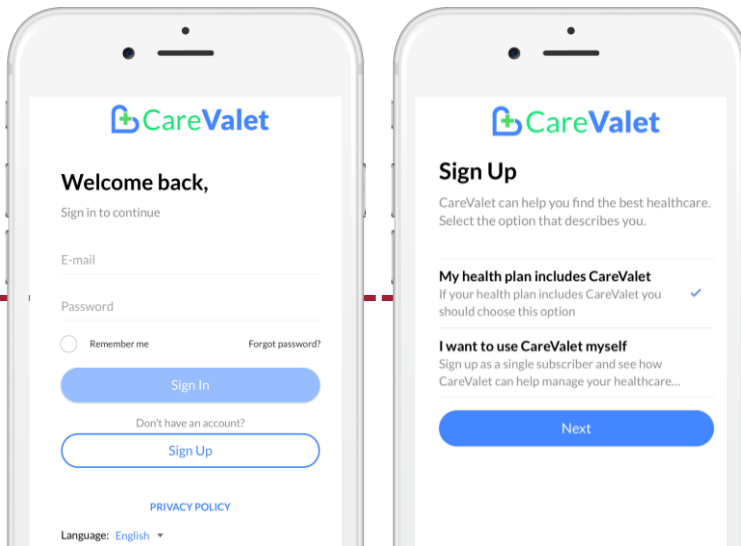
CareValet

Welcome back,

Sign in to continue

E-mail

Password

Remember me

Forgot password?

Sign In

Don't have an account?

Sign Up

PRIVACY POLICY

Language: English

CareValet

Sign Up

CareValet can help you find the best healthcare. Select the option that describes you.

My health plan includes CareValet
If your health plan includes CareValet you should choose this option

I want to use CareValet myself
Sign up as a single subscriber and see how CareValet can help manage your healthcare...

Next